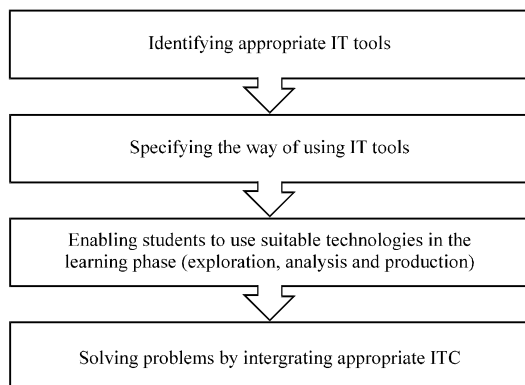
Identifying appropriate IT tools

Specifying the way of using IT tools

Enabling students to use suitable technologies in the learning phase (exploration, analysis and production)

Solving problems by intergrating appropriate ITC